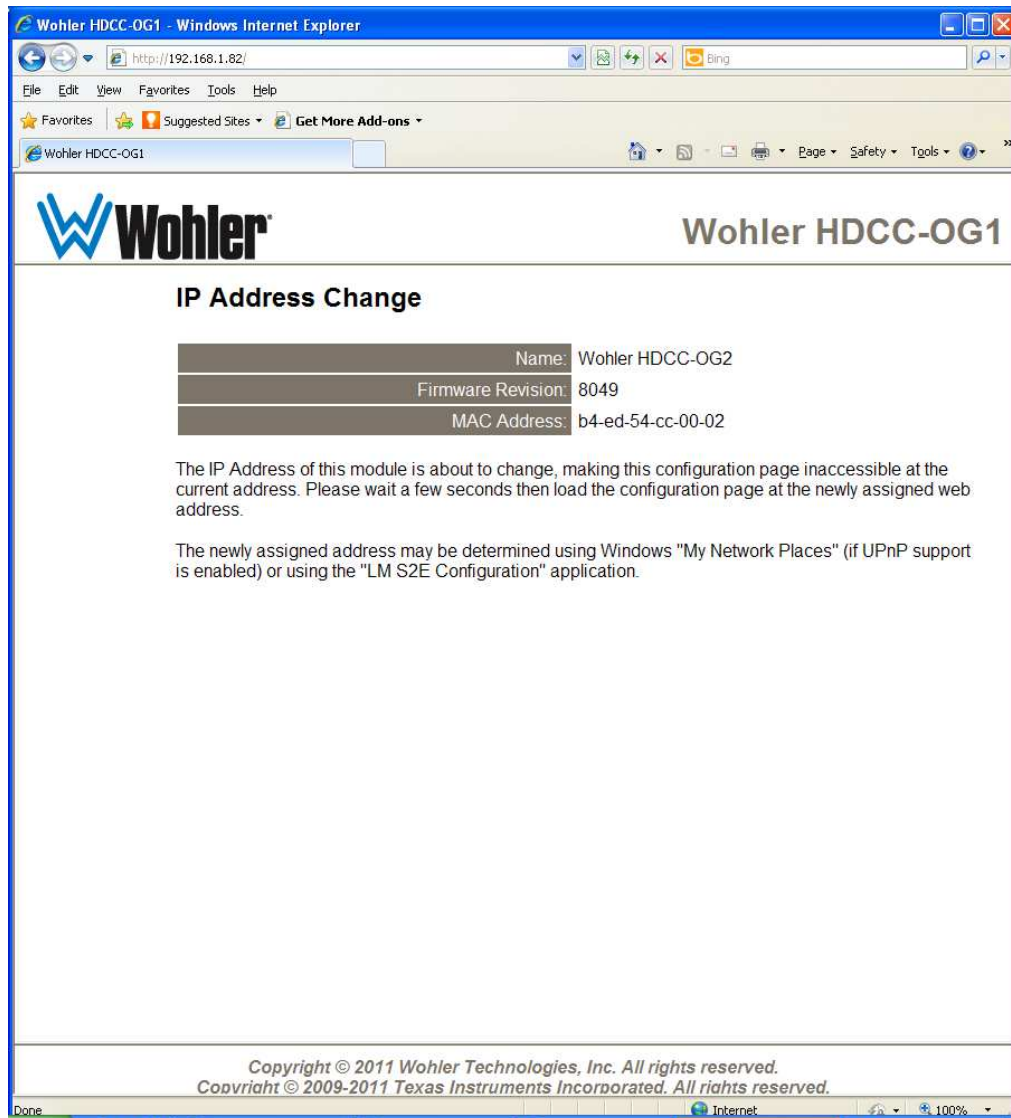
Wohler HDCC-OG1 - Windows Internet Explorer

http://192.168.1.82/

Bing

File Edit View Favorites Tools Help

Favorites | Suggested Sites ▾ Get More Add-ons ▾

Wohler HDCC-OG1

Page ▾ Safety ▾ Tools ▾

Wohler

Wohler HDCC-OG1

IP Address Change

| Name: | Wohler HDCC-OG2 |
|---|---|
| Firmware Revision: | 8049 |
| MAC Address: | b4-ed-54-cc-00-02 |

The IP Address of this module is about to change, making this configuration page inaccessible at the current address. Please wait a few seconds then load the configuration page at the newly assigned web address.

The newly assigned address may be determined using Windows "My Network Places" (if UPnP support is enabled) or using the "LM S2E Configuration" application.

Copyright © 2011 Wohler Technologies, Inc. All rights reserved.
Copyright © 2009-2011 Texas Instruments Incorporated. All rights reserved.

Done

Internet

100%